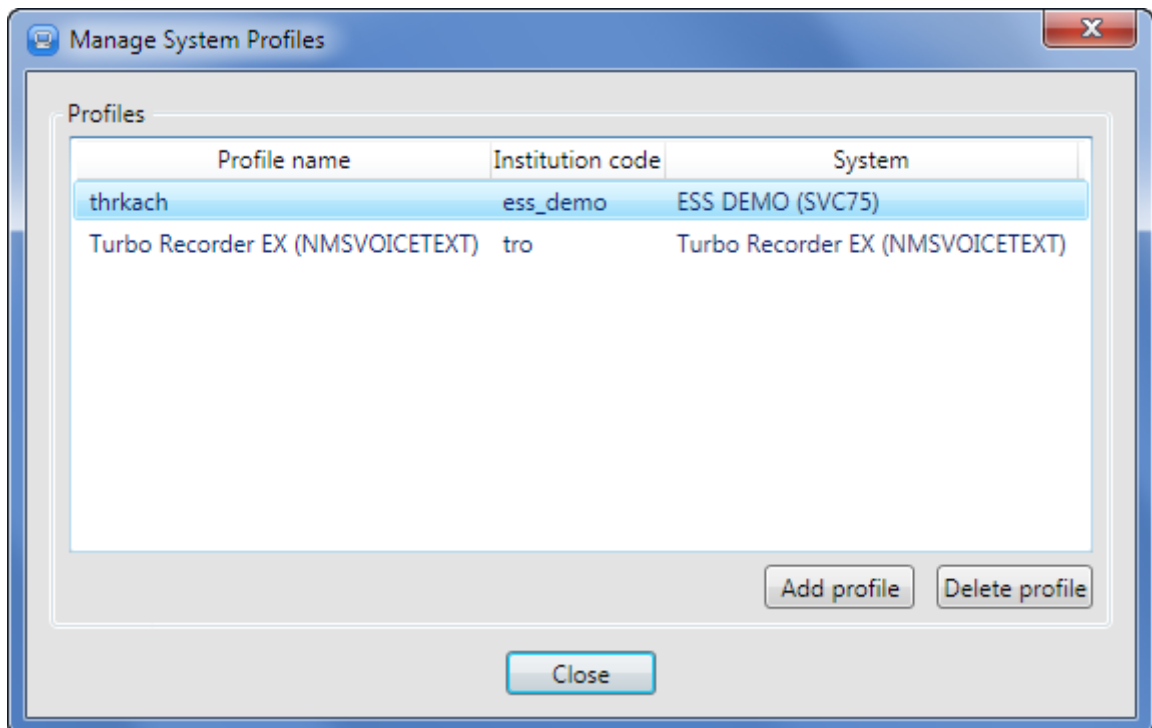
Manage System Profiles

Profiles

| Profile name | Institution code | System |
|---|---|---|
| thrkach | ess_demo | ESS DEMO (SVC75) |
| Turbo Recorder EX (NMSVOICETEXT) | tro | Turbo Recorder EX (NMSVOICETEXT) |

Add profile

Delete profile

Close